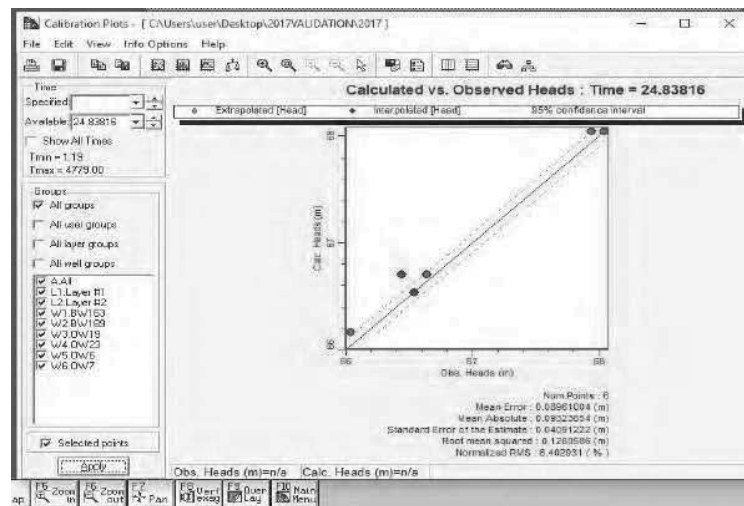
Calibration Plots - [ C:\Users\user\Desktop\2017VALIDATION\2017 ]

File Edit View Info Options Help

Time
Specified
Available 24.83816
Show All Times
Tmin = 1.19
Tmax = 4779.00

Groups
All groups
All user groups
All layer groups
All well groups
A.All
L1.Layer #1
L2.Layer #2
W1.BW163
W2.BW169
W3.OW19
W4.OW23
W5.OW6
W6.OW7

Selected points

Apply

Calculated vs. Observed Heads : Time = 24.83816

Extrapolated [Head] Interpolated [Head] 95% confidence interval

88
87
86
Calc. Heads (m)

86 87 88
Obs. Heads (m)

Num.Points : 6
Mean Error : 0.08861004 (m)
Mean Absolute : 0.09022654 (m)
Standard Error of the Estimate : 0.04091222 (m)
Root mean squared : 0.1260586 (m)
Normalized RMS : 6.402931 ( % )

Obs. Heads (m)=n/a Calc. Heads (m)=n/a

F5 Zoom in F6 Zoom out F7 Pan F8 Vert exag F9 Over Lay F10 Main Menu